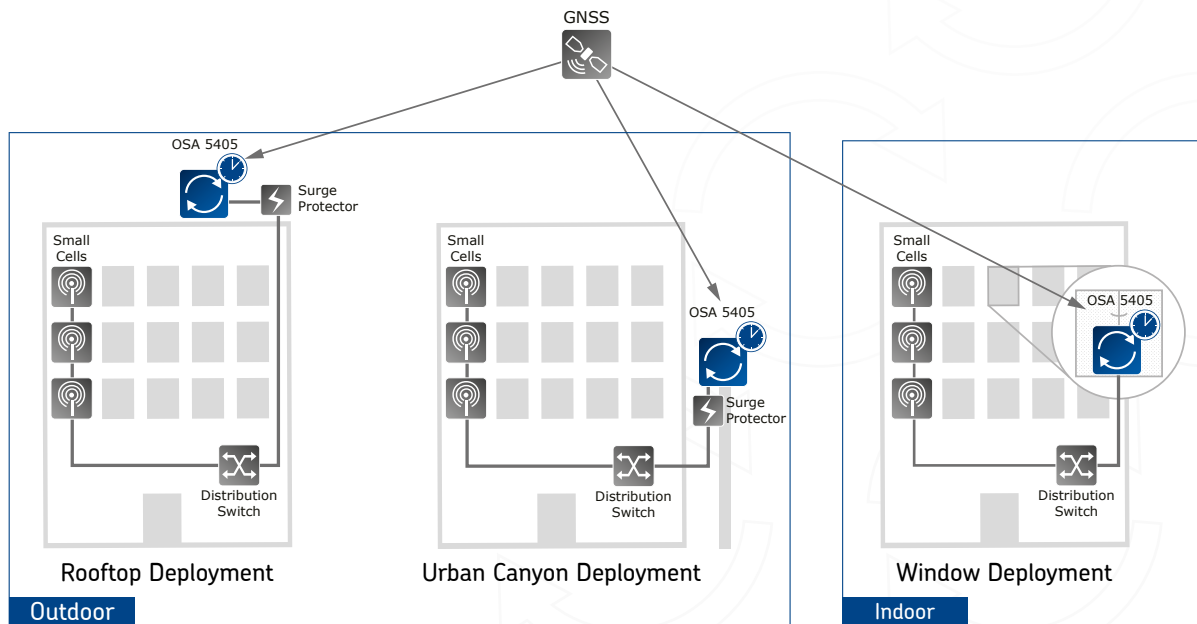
GNSS

OSA 5405

Surge Protector

Small Cells

Distribution Switch

Rooftop Deployment

Small Cells

OSA 5405

Surge Protector

Distribution Switch

Urban Canyon Deployment

Outdoor

Small Cells

OSA 5405

Distribution Switch

Window Deployment

Indoor